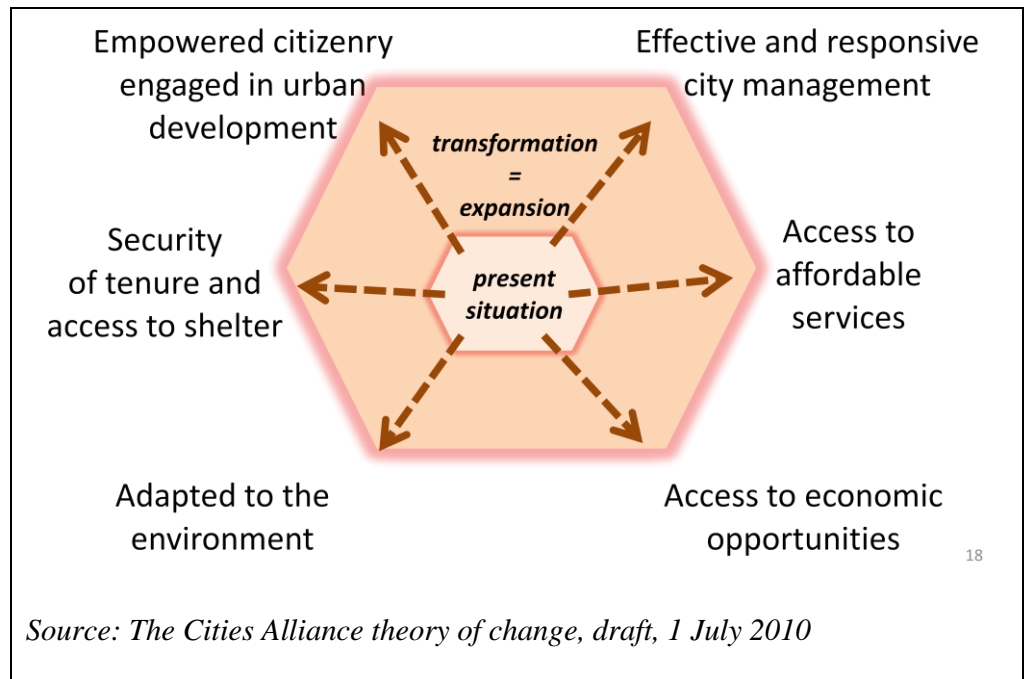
Empowered citizenry engaged in urban development

Effective and responsive city management

transformation = expansion

Security of tenure and access to shelter

present situation

Access to affordable services

Adapted to the environment

Access to economic opportunities

18

Source: The Cities Alliance theory of change, draft, 1 July 2010